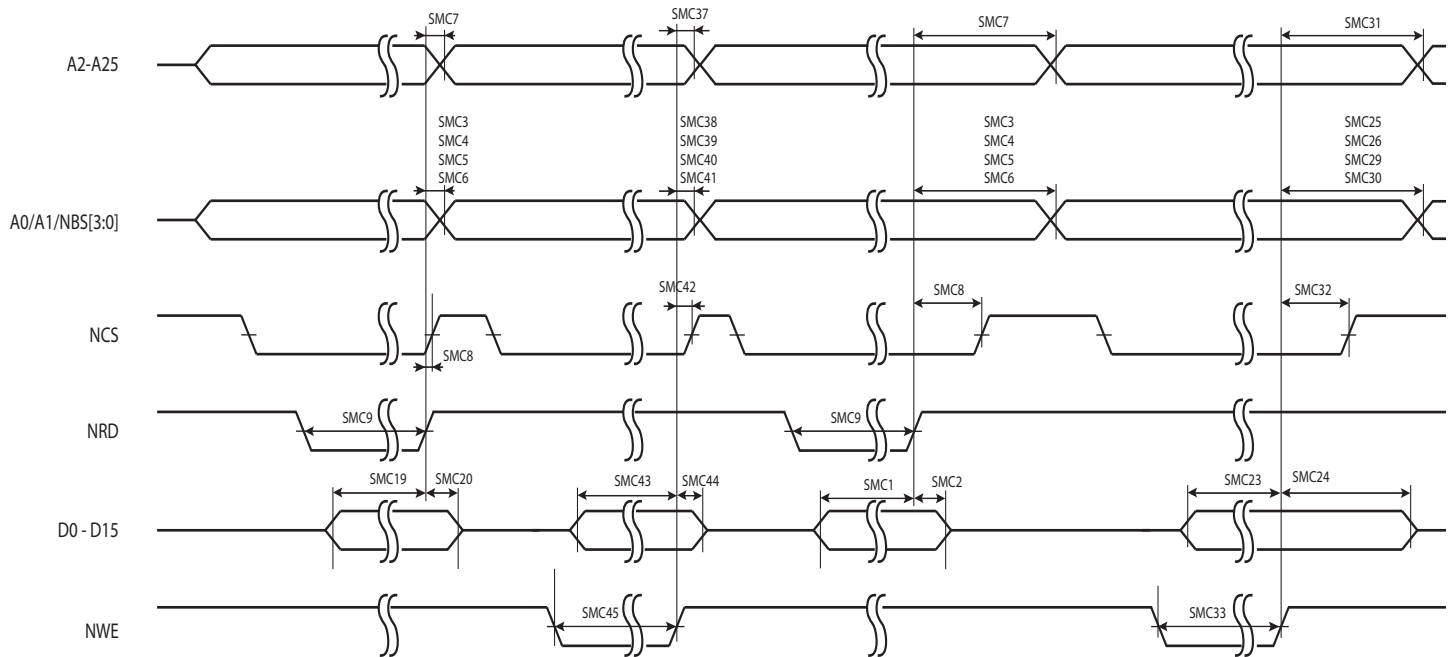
SMC7
SMC37
SMC7
SMC31

A2-A25

SMC3
SMC4
SMC5
SMC6

SMC38
SMC39
SMC40
SMC41

SMC3
SMC4
SMC5
SMC6

SMC25
SMC26
SMC29
SMC30

A0/A1/NBS[3:0]

SMC42
SMC8
SMC32

NCS

SMC8

NRD

SMC9
SMC9

SMC19
SMC20
SMC43
SMC44
SMC1
SMC2
SMC23
SMC24

D0 - D15

NWE

SMC45
SMC33